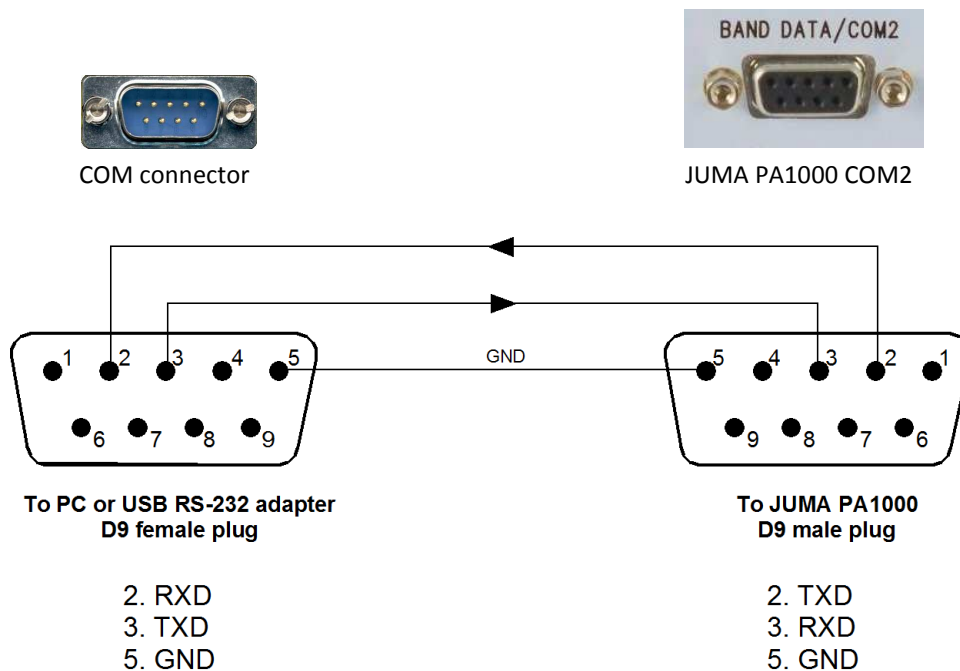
BAND DATA/COM2

COM connector

JUMA PA1000 COM2

GND

1 2 3 4 5
6 7 8 9

5 4 3 2 1
9 8 7 6

To PC or USB RS-232 adapter
D9 female plug

To JUMA PA1000
D9 male plug

2. RXD
3. TXD
5. GND

2. TXD
3. RXD
5. GND